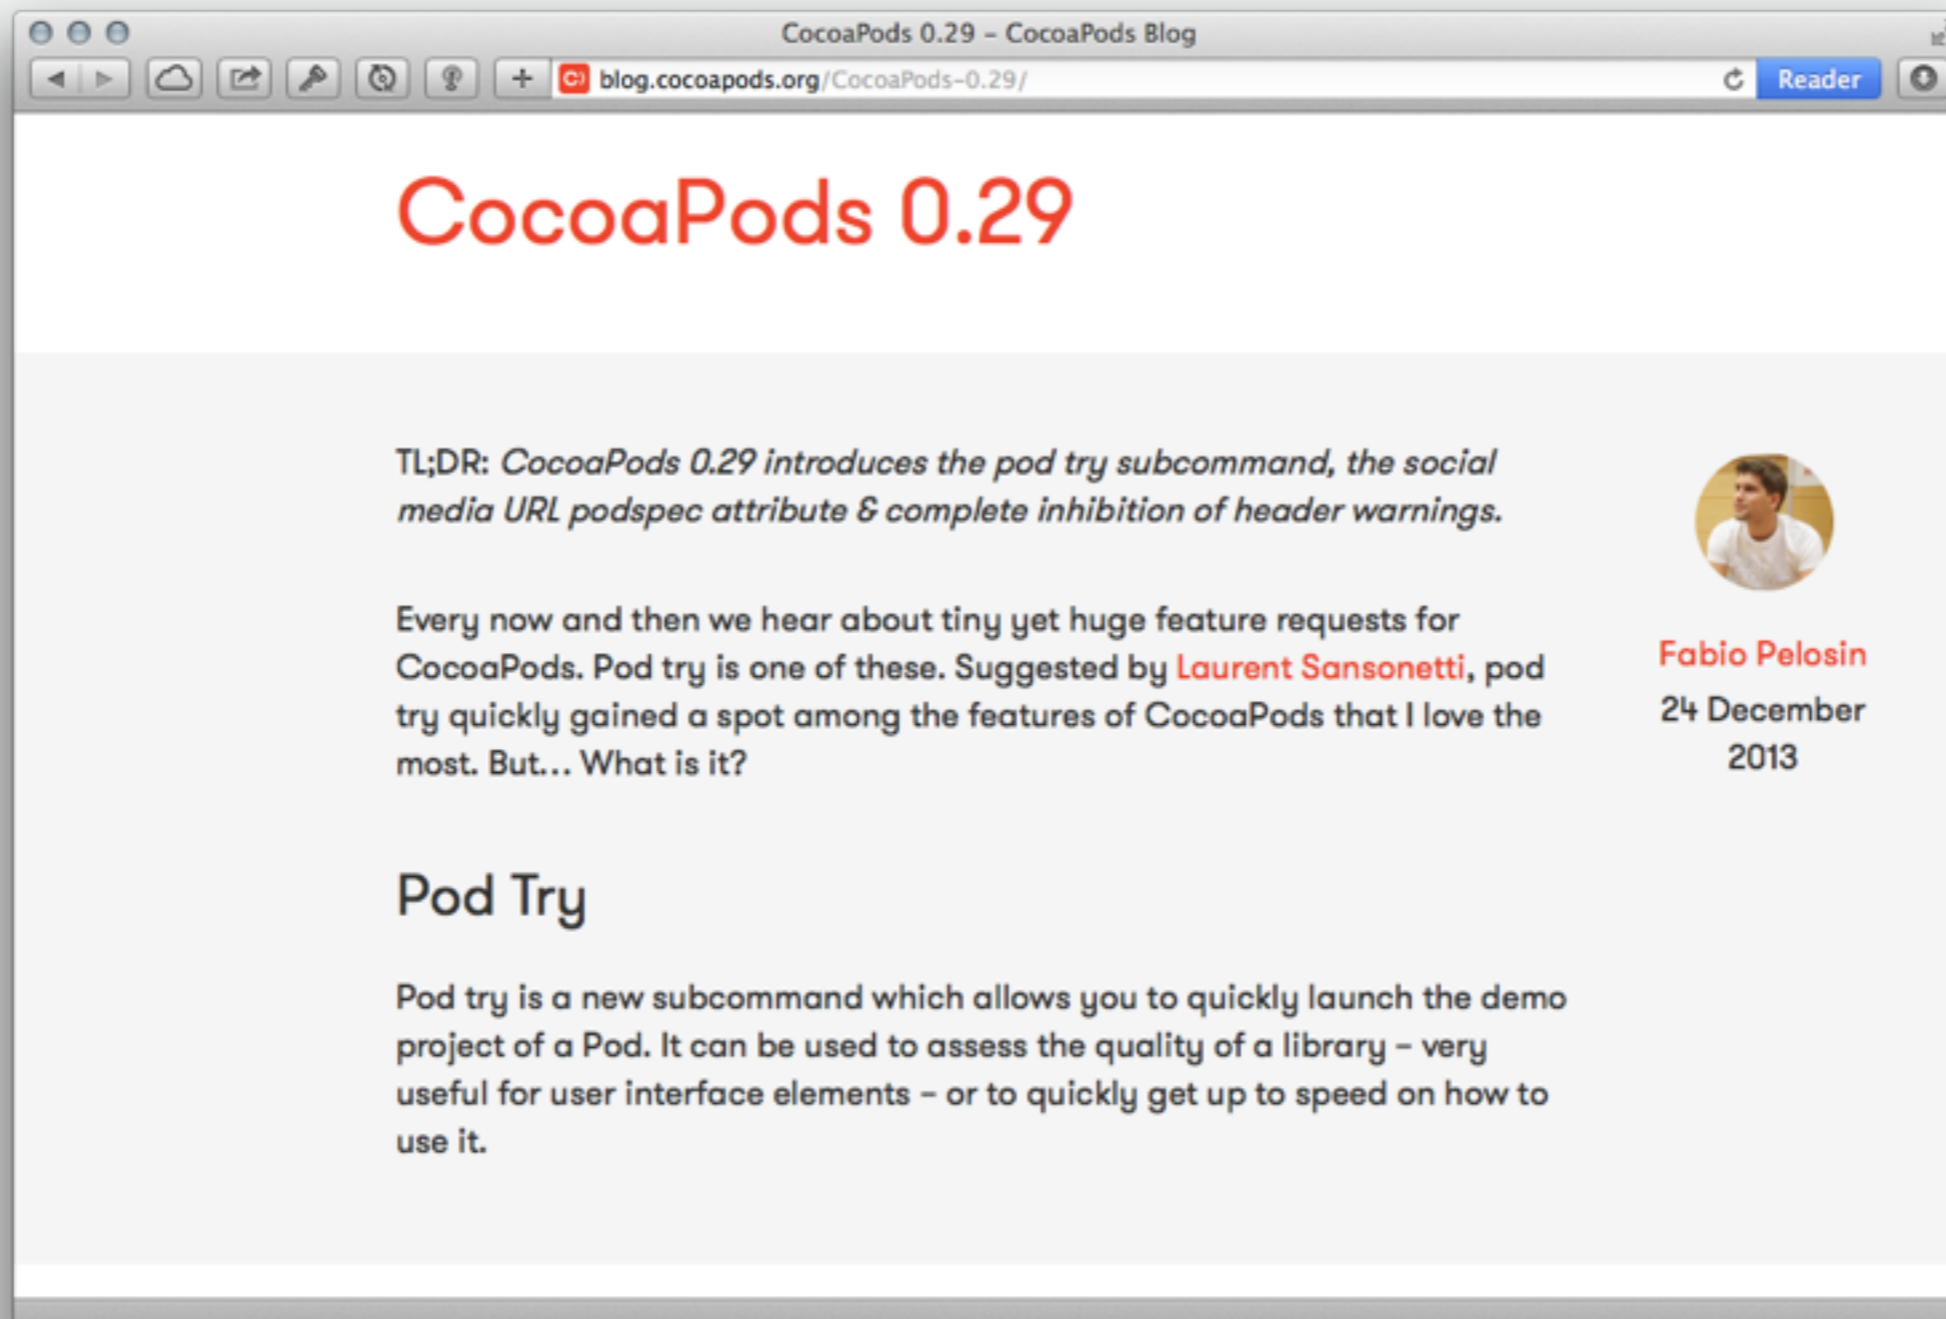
CocoaPods 0.29 – CocoaPods Blog

blog.cocoapods.org/CocoaPods-0.29/

Reader

CocoaPods 0.29

TL;DR: *CocoaPods 0.29 introduces the pod try subcommand, the social media URL podspec attribute & complete inhibition of header warnings.*

Every now and then we hear about tiny yet huge feature requests for CocoaPods. Pod try is one of these. Suggested by Laurent Sansonetti, pod try quickly gained a spot among the features of CocoaPods that I love the most. But… What is it?

Fabio Pelosin

24 December 2013

Pod Try

Pod try is a new subcommand which allows you to quickly launch the demo project of a Pod. It can be used to assess the quality of a library – very useful for user interface elements – or to quickly get up to speed on how to use it.